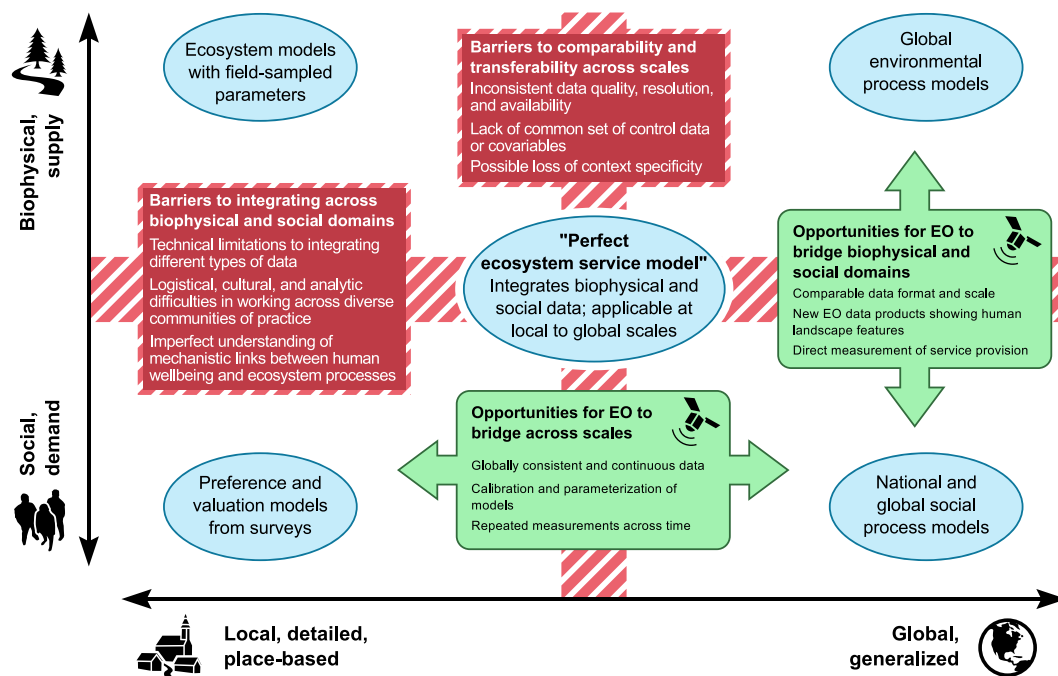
Biophysical, supply

Social, demand

Ecosystem models with field-sampled parameters

Barriers to comparability and transferability across scales
Inconsistent data quality, resolution, and availability
Lack of common set of control data or covariables
Possible loss of context specificity

Global environmental process models

Barriers to integrating across biophysical and social domains
Technical limitations to integrating different types of data
Logistical, cultural, and analytic difficulties in working across diverse communities of practice
Imperfect understanding of mechanistic links between human wellbeing and ecosystem processes

"Perfect ecosystem service model"
Integrates biophysical and social data; applicable at local to global scales

Opportunities for EO to bridge biophysical and social domains
Comparable data format and scale
New EO data products showing human landscape features
Direct measurement of service provision

Opportunities for EO to bridge across scales
Globally consistent and continuous data
Calibration and parameterization of models
Repeated measurements across time

Preference and valuation models from surveys

National and global social process models

Local, detailed, place-based

Global, generalized